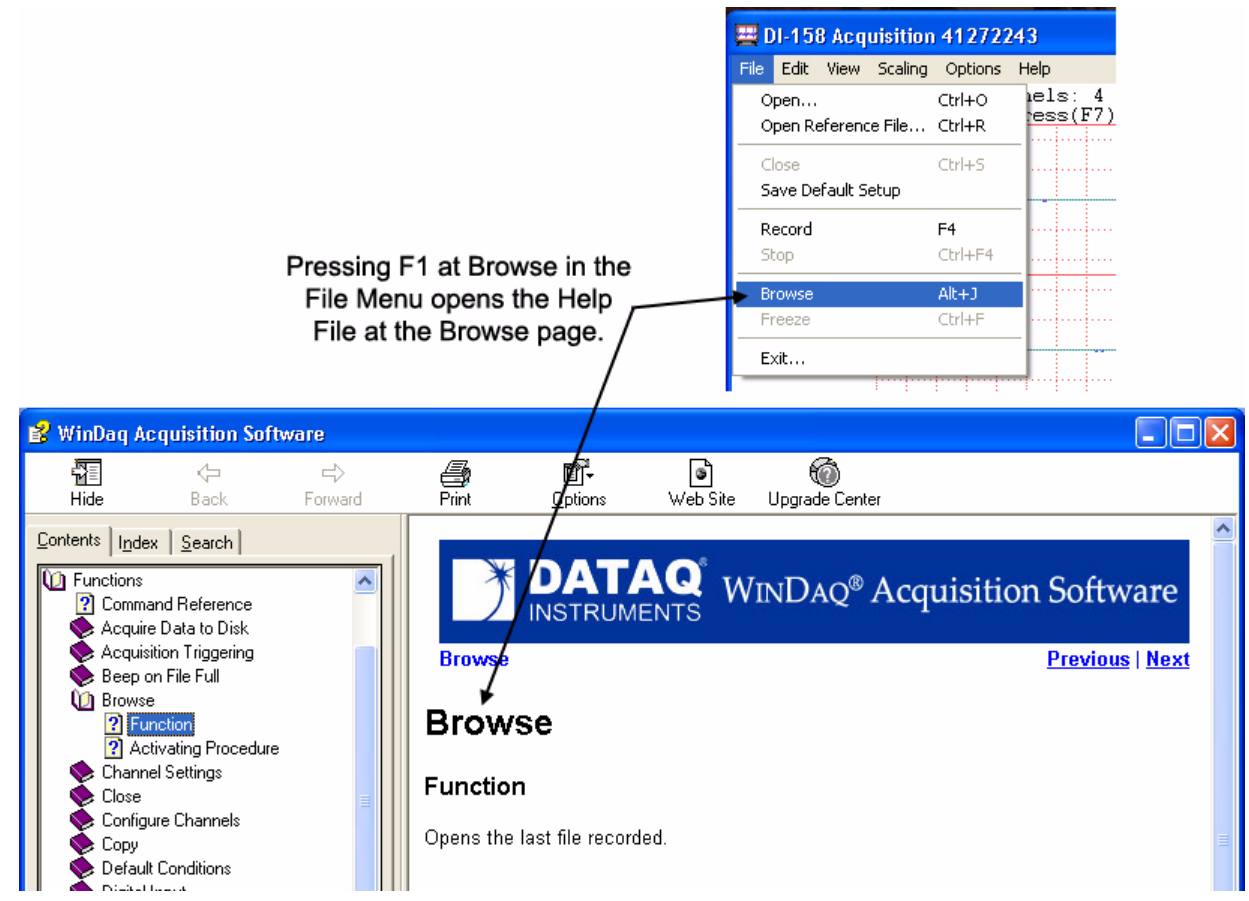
DI-158 Acquisition 41272243

File Edit View Scaling Options Help

Open... Ctrl+O
Open Reference File... Ctrl+R
Close Ctrl+S
Save Default Setup
Record F4
Stop Ctrl+F4
Browse Alt+J
Freeze Ctrl+F
Exit...

nels: 4
ess(F7)

Pressing F1 at Browse in the File Menu opens the Help File at the Browse page.

WinDaq Acquisition Software

Hide Back Forward Print Options Web Site Upgrade Center

Contents Index Search

Functions
Command Reference
Acquire Data to Disk
Acquisition Triggering
Beep on File Full
Browse
Function
Activating Procedure
Channel Settings
Close
Configure Channels
Copy
Default Conditions
Digital Input

DATAQ® INSTRUMENTS WINDAQ® Acquisition Software

Browse

Previous | Next

Browse

Function

Opens the last file recorded.